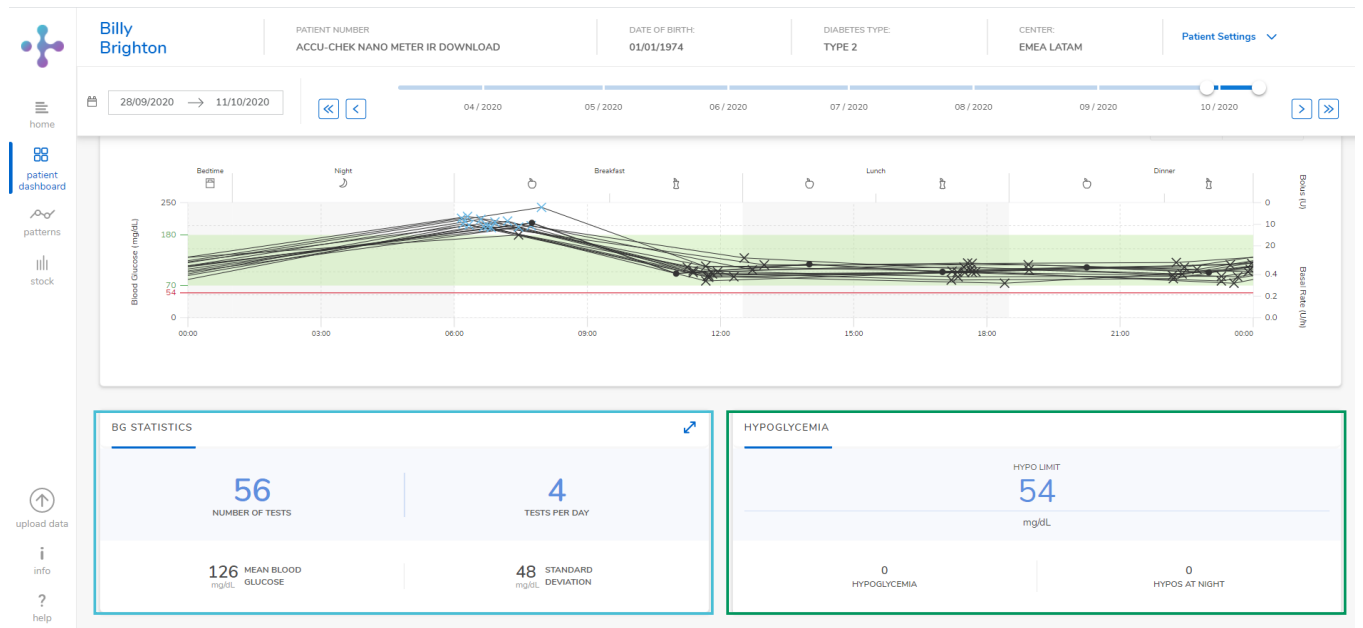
Billy Brighton

PATIENT NUMBER
ACCU-CHEK NANO METER IR DOWNLOAD

DATE OF BIRTH:
01/01/1974

DIABETES TYPE:
TYPE 2

CENTER:
EMEA LATAM

Patient Settings

home

patient dashboard

patterns

stock

28/09/2020 → 11/10/2020

04 / 2020 05 / 2020 06 / 2020 07 / 2020 08 / 2020 09 / 2020 10 / 2020

Bedtime Night Breakfast Lunch Dinner

Blood Glucose (mg/dL)
250
180
70
54
0

00:00 03:00 06:00 09:00 12:00 15:00 18:00 21:00 00:00

Bolus (U)
0
10
20

Basal Rate (U/h)
0.4
0.2
0.0

BG STATISTICS

56
NUMBER OF TESTS

4
TESTS PER DAY

126 mg/dL MEAN BLOOD GLUCOSE

48 mg/dL STANDARD DEVIATION

HYPOGLYCEMIA

HYPO LIMIT
54
mg/dL

0
HYPOGLYCEMIA

0
HYPOS AT NIGHT

upload data

info

help